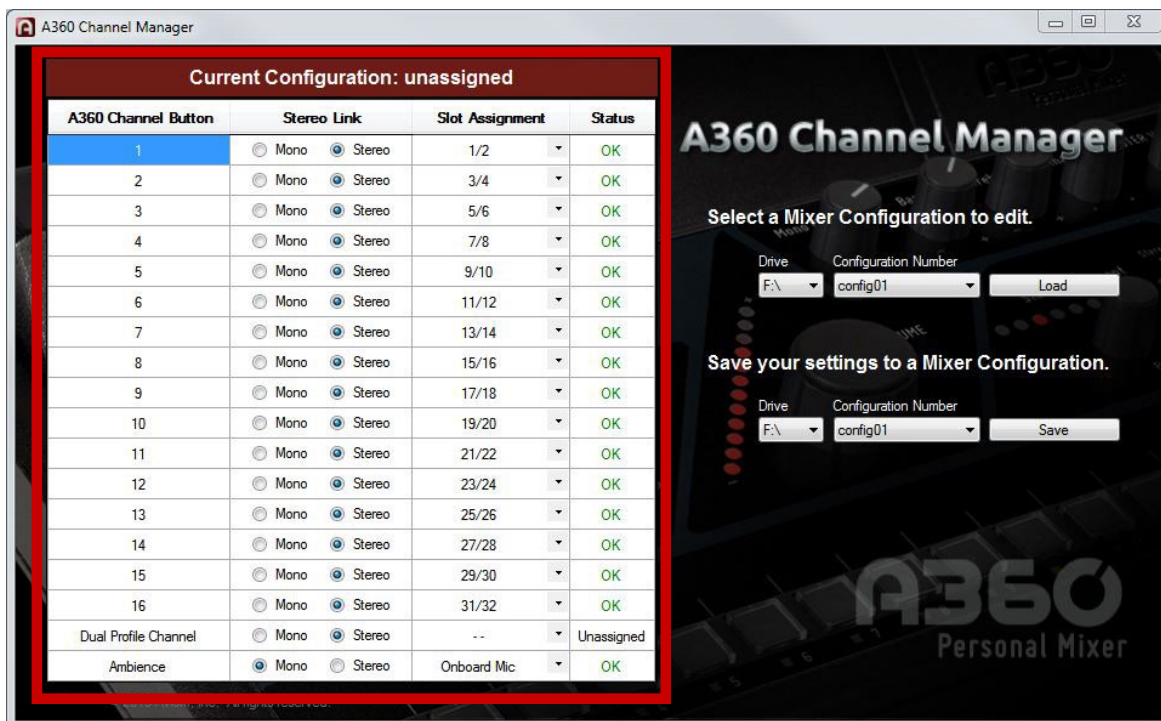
A360 Channel Manager

Current Configuration: unassigned

| A360 Channel Button | Stereo Link | Slot Assignment | Status |
|---|---|---|---|
| 1 | Mono Stereo | 1/2 | OK |
| 2 | Mono Stereo | 3/4 | OK |
| 3 | Mono Stereo | 5/6 | OK |
| 4 | Mono Stereo | 7/8 | OK |
| 5 | Mono Stereo | 9/10 | OK |
| 6 | Mono Stereo | 11/12 | OK |
| 7 | Mono Stereo | 13/14 | OK |
| 8 | Mono Stereo | 15/16 | OK |
| 9 | Mono Stereo | 17/18 | OK |
| 10 | Mono Stereo | 19/20 | OK |
| 11 | Mono Stereo | 21/22 | OK |
| 12 | Mono Stereo | 23/24 | OK |
| 13 | Mono Stereo | 25/26 | OK |
| 14 | Mono Stereo | 27/28 | OK |
| 15 | Mono Stereo | 29/30 | OK |
| 16 | Mono Stereo | 31/32 | OK |
| Dual Profile Channel | Mono Stereo | -- | Unassigned |
| Ambience | Mono Stereo | Onboard Mic | OK |

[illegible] All rights reserved.

A360 Channel Manager

Select a Mixer Configuration to edit.

Drive F:\ Configuration Number config01 Load

Save your settings to a Mixer Configuration.

Drive F:\ Configuration Number config01 Save

A360 Personal Mixer